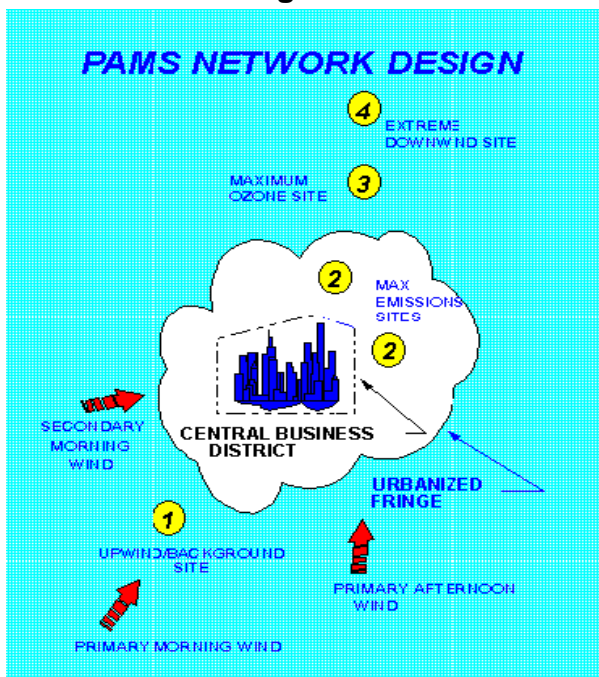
PAMS NETWORK DESIGN

4 EXTREME DOWNWIND SITE

MAXIMUM OZONE SITE 3

2 MAX EMISSIONS SITES

2

SECONDARY MORNING WIND

CENTRAL BUSINESS DISTRICT

URBANIZED FRINGE

1

UPWIND/BACKGROUND SITE

PRIMARY AFTERNOON WIND

PRIMARY MORNING WIND